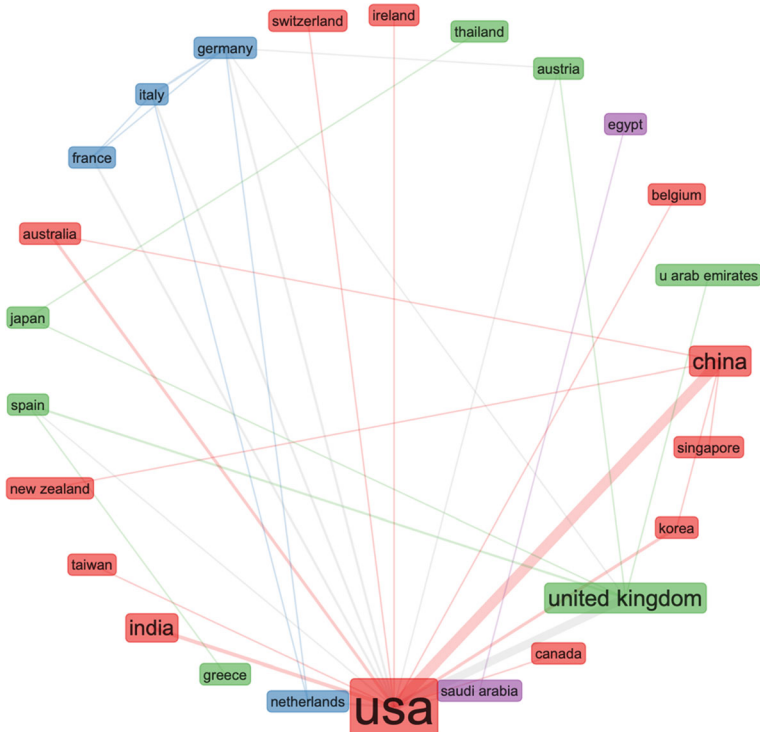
switzerland
ireland
thailand
germany
austria
italy
egypt
france
belgium
australia
u arab emirates
japan
china
spain
singapore
new zealand
korea
taiwan
united kingdom
india
canada
greece
netherlands
usa
saudi arabia